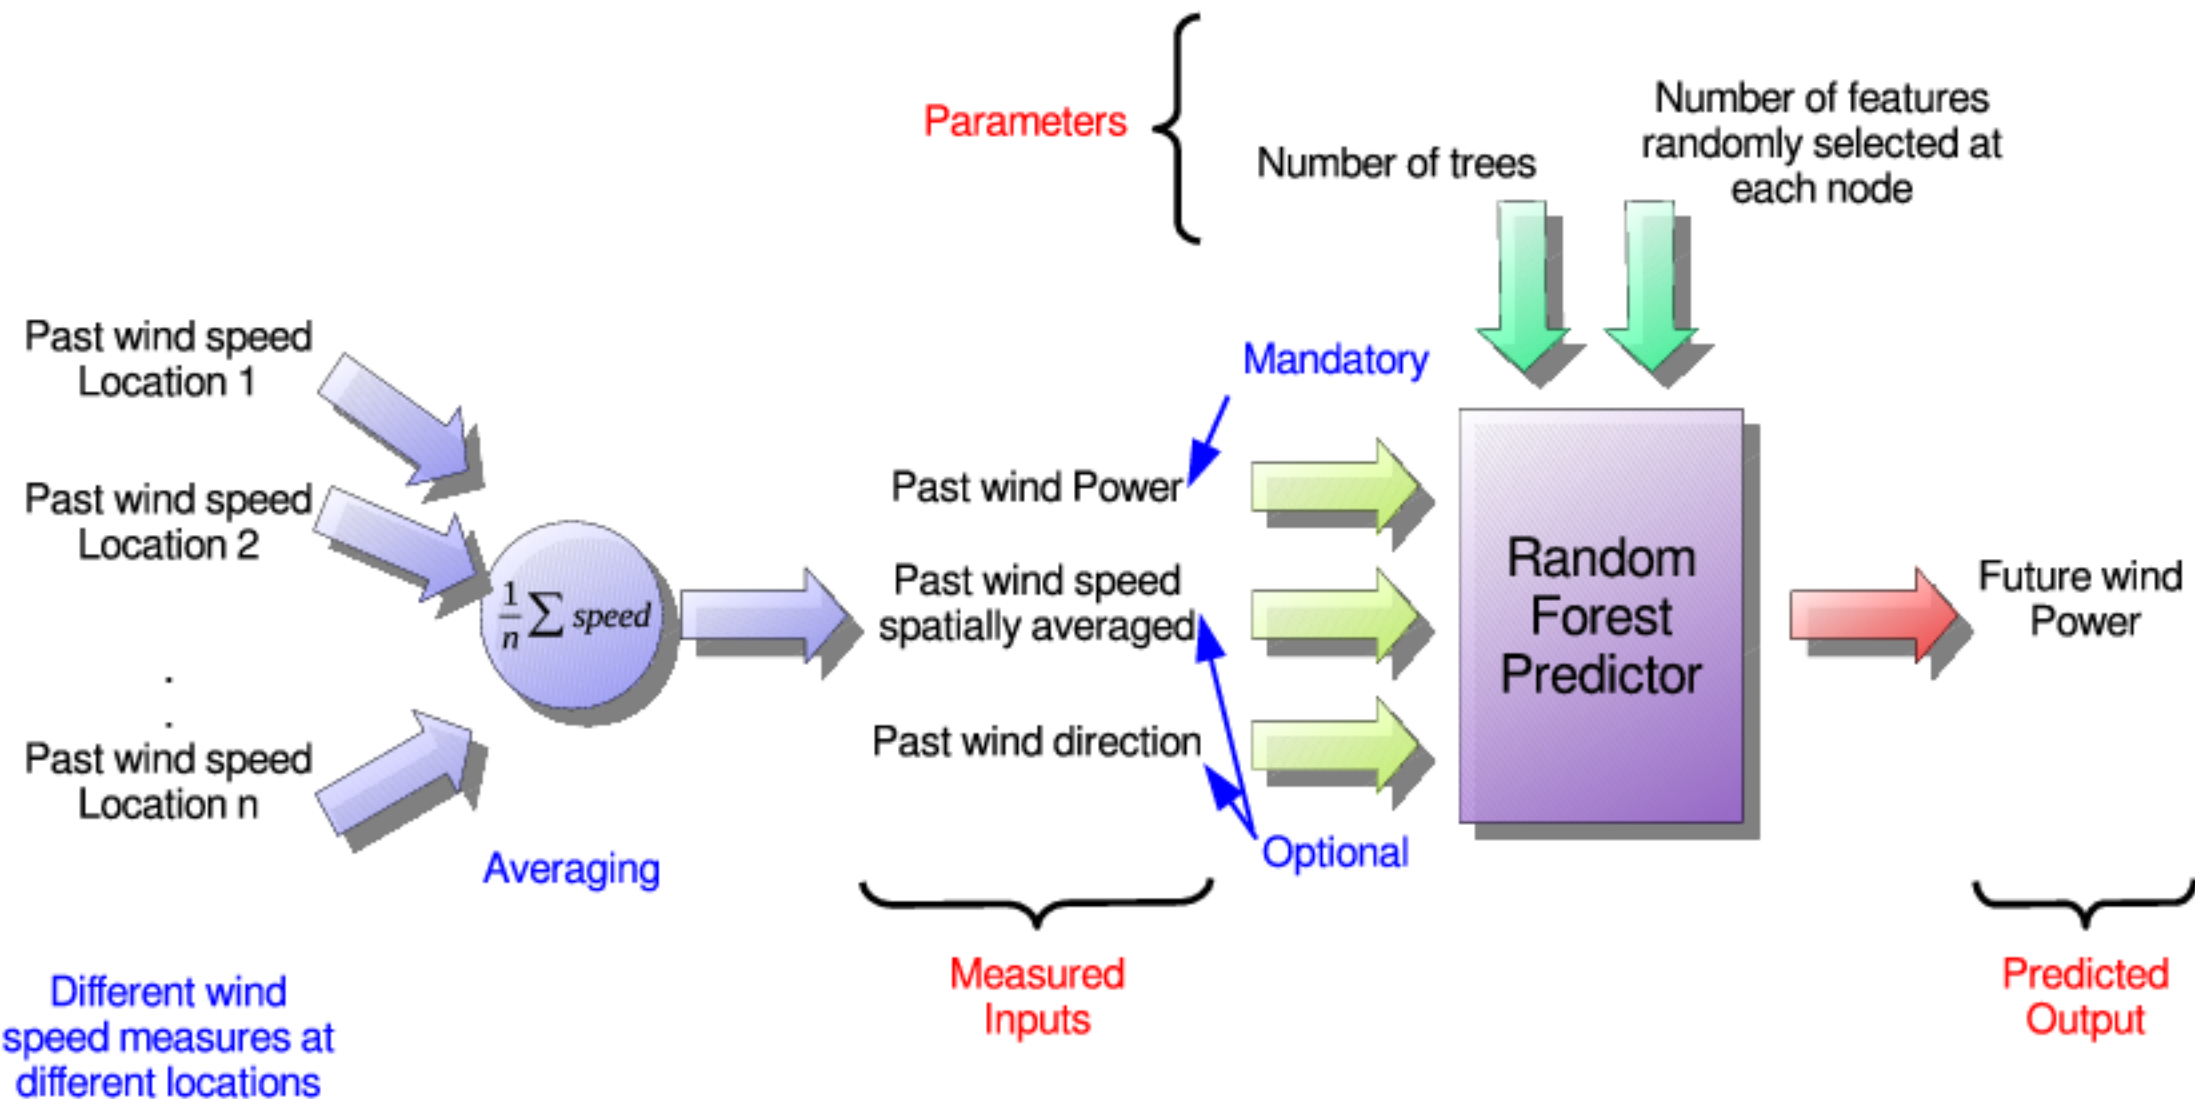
Parameters

Number of trees

Number of features randomly selected at each node

Past wind speed Location 1

Past wind speed Location 2

.
.

Past wind speed Location n

$\frac{1}{n}\sum speed$

Averaging

Different wind speed measures at different locations

Mandatory

Past wind Power

Past wind speed spatially averaged

Past wind direction

Optional

Measured Inputs

Random Forest Predictor

Future wind Power

Predicted Output